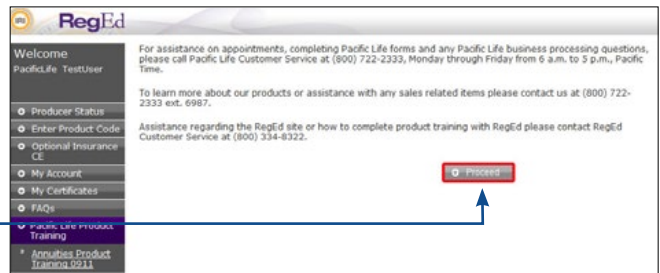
RegEd

Welcome
PacificLife TestUser

Producer Status
Enter Product Code
Optional Insurance CE
My Account
My Certificates
FAQs
Pacific Life Product Training
Annuities Product Training 0911

For assistance on appointments, completing Pacific Life forms and any Pacific Life business processing questions, please call Pacific Life Customer Service at (800) 722-2333, Monday through Friday from 6 a.m. to 5 p.m., Pacific Time.

To learn more about our products or assistance with any sales related items please contact us at (800) 722-2333 ext. 6987.

Assistance regarding the RegEd site or how to complete product training with RegEd please contact RegEd Customer Service at (800) 334-8322.

Proceed